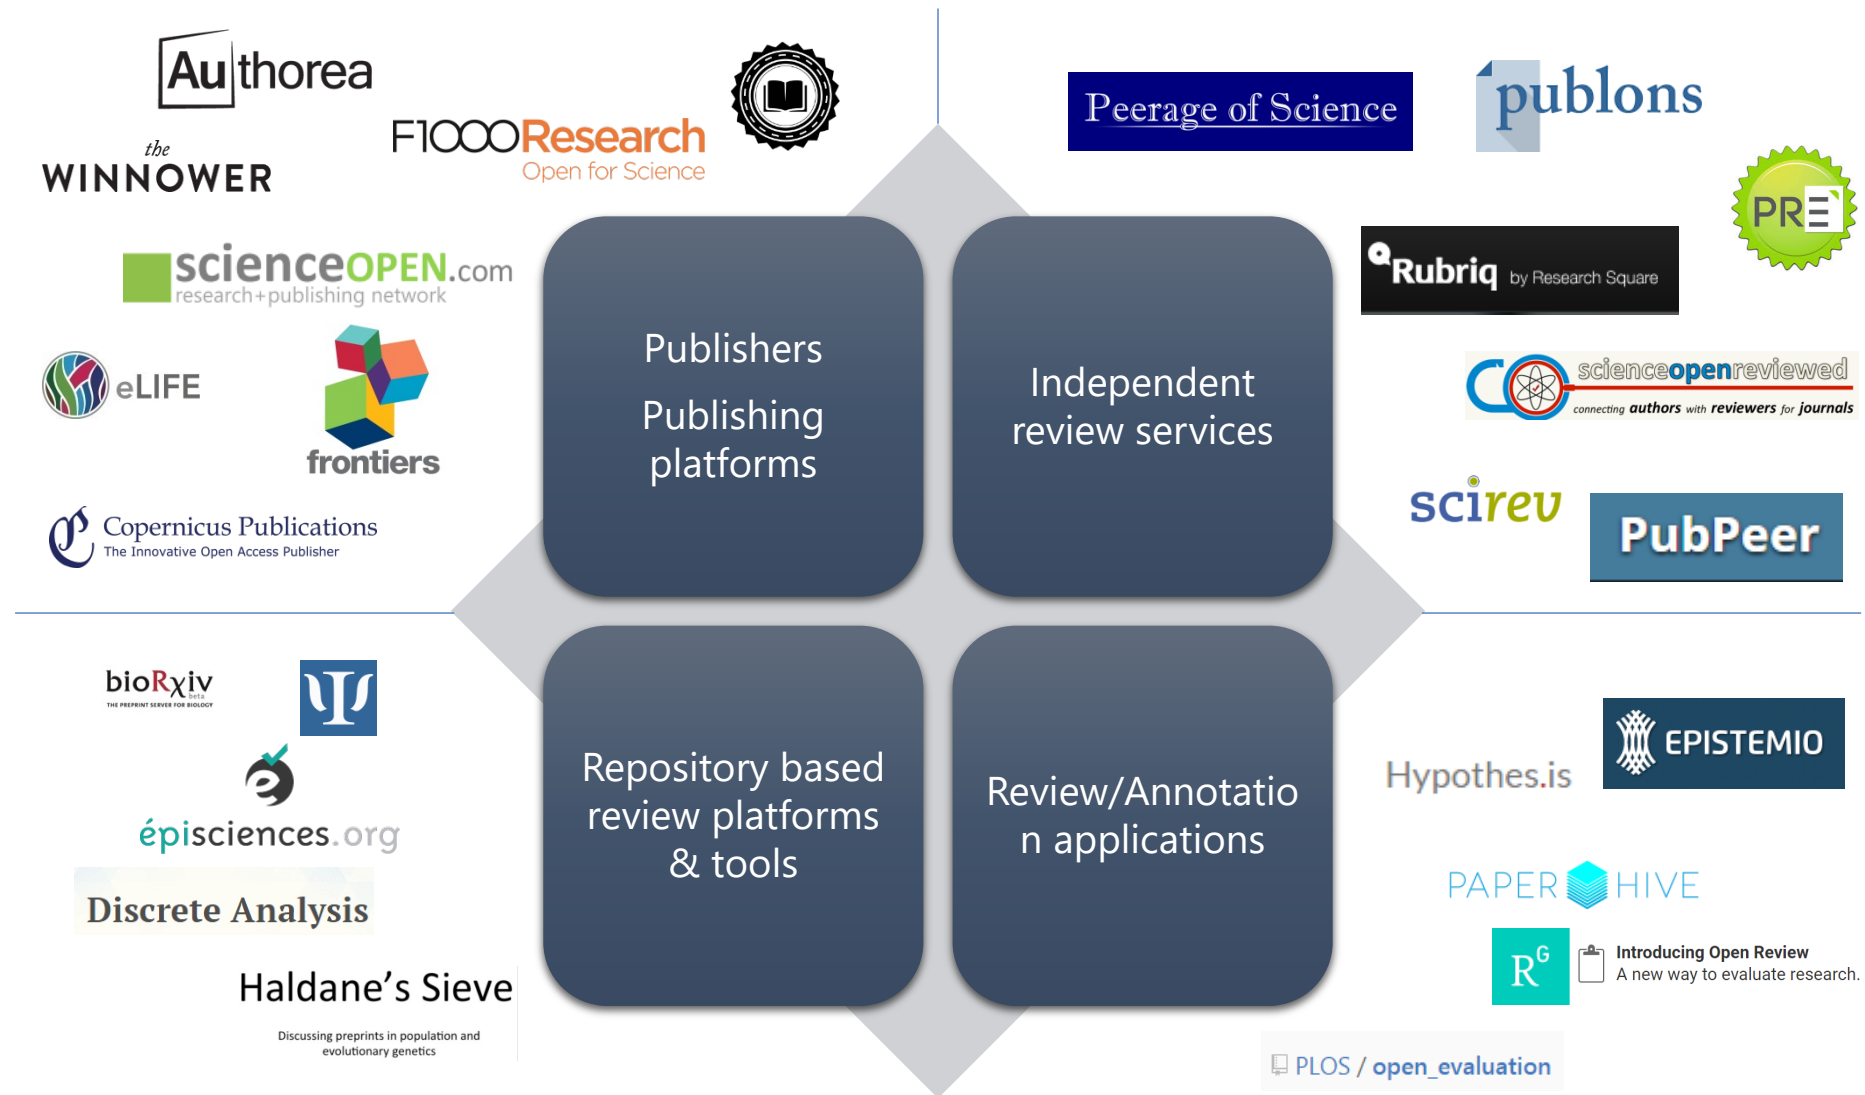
Authorea

the WINNOWER

F1000Research
Open for Science

scienceOPEN.com
research+publishing network

eLIFE

frontiers

Copernicus Publications
The Innovative Open Access Publisher

Publishers

Publishing platforms

Independent review services

Peerage of Science

publons

PRE

Rubriq by Research Square

scienceopenreviewed
connecting authors with reviewers for journals

scirev

PubPeer

bioRxiv beta
THE PREPRINT SERVER FOR BIOLOGY

épisciences.org

Discrete Analysis

Haldane's Sieve

Discussing preprints in population and evolutionary genetics

Repository based review platforms & tools

Review/Annotation applications

Hypothes.is

EPISTEMIO

PAPER HIVE

$R^G$

Introducing Open Review
A new way to evaluate research.

PLOS / open_evaluation